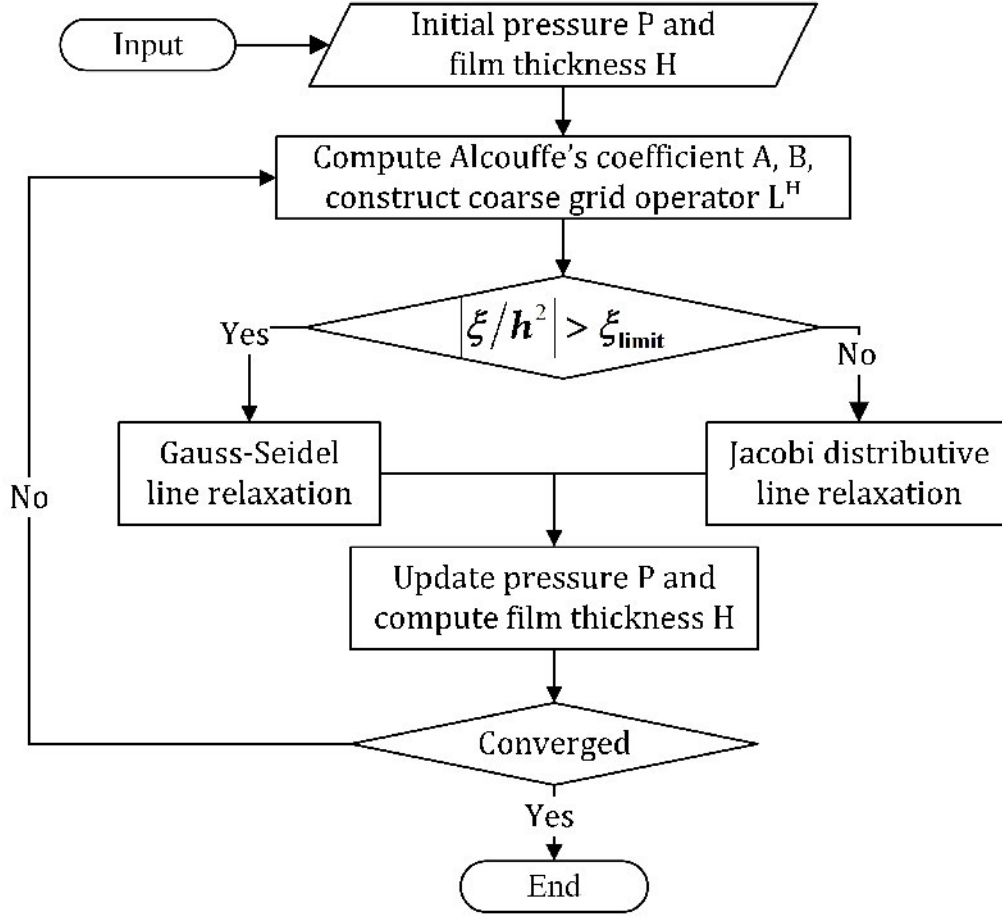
Input

Initial pressure P and film thickness H

Compute Alcouffe's coefficient A, B, construct coarse grid operator $L^H$

Yes

$\left|\xi/h^2\right| > \xi_{\text{limit}}$

No

Gauss-Seidel line relaxation

Jacobi distributive line relaxation

No

Update pressure P and compute film thickness H

Converged

Yes

End